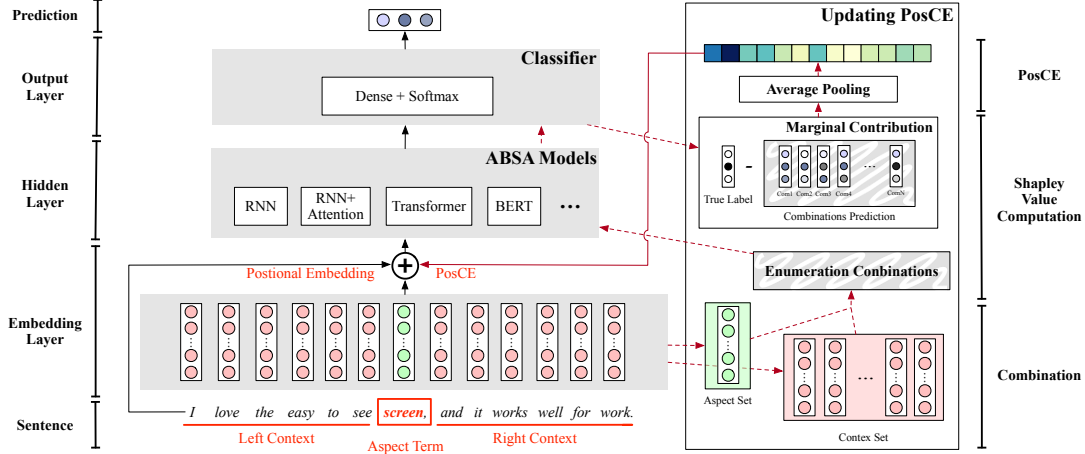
Prediction

Output Layer

Hidden Layer

Embedding Layer

Sentence

Classifier

Dense + Softmax

ABSA Models

RNN

RNN+ Attention

Transformer

BERT

...

Postional Embedding

PosCE

I love the easy to see screen, and it works well for work.

Left Context

Aspect Term

Right Context

Updating PosCE

Average Pooling

Marginal Contribution

True Label

-

Com1 Com2 Com3 Com4 ... ComN

Combinations Prediction

Enumeration Conbinations

Aspect Set

...

Contex Set

PosCE

Shapley Value Computation

Combination